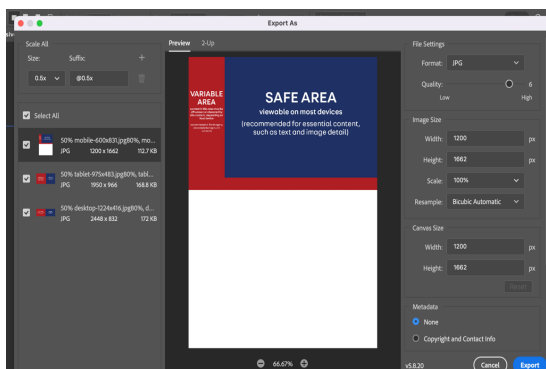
Export As

Scale All

Size: Suffix:

0.5x @0.5x

Select All

50% mobile-600x831.jpg80%, mo...
JPG 1200 x 1662 112.7 KB

50% tablet-975x483.jpg80%, tabl...
JPG 1950 x 966 168.6 KB

50% desktop-1224x416.jpg80%, d...
JPG 2448 x 832 172 KB

Preview 2-Up

VARIABLE AREA

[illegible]

SAFE AREA
viewable on most devices
(recommended for essential content, such as text and image detail)

66.67%

File Settings

Format: JPG

Quality: 6

Low High

Image Size

Width: 1200 px

Height: 1662 px

Scale: 100%

Resample: Bicubic Automatic

Canvas Size

Width: 1200 px

Height: 1662 px

Reset

Metadata

None

Copyright and Contact Info

v5.8.20

Cancel

Export